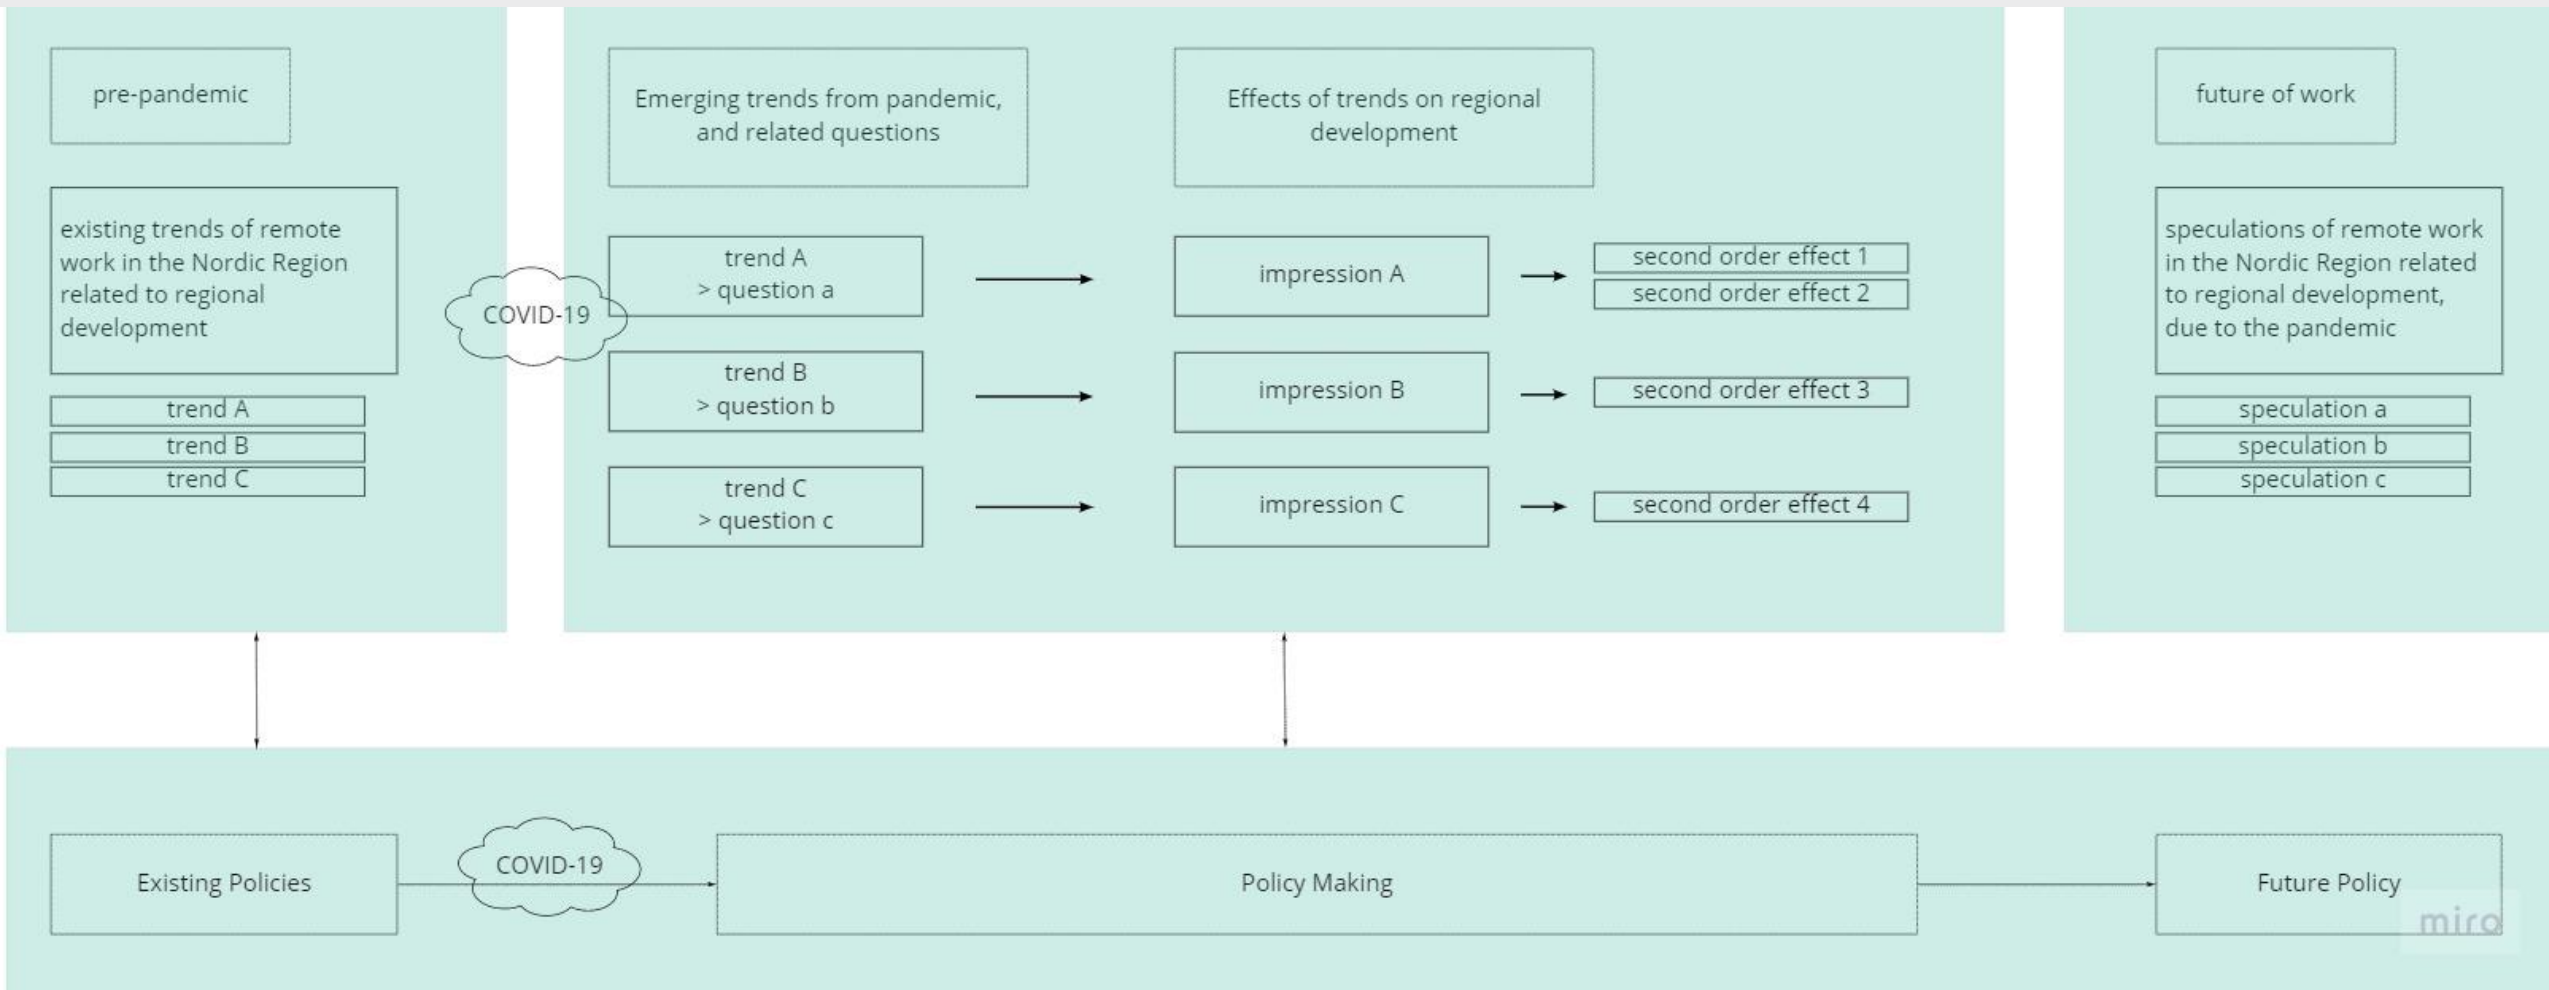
pre-pandemic

existing trends of remote work in the Nordic Region related to regional development

trend A
trend B
trend C

COVID-19

Emerging trends from pandemic, and related questions

trend A
> question a

trend B
> question b

trend C
> question c

Effects of trends on regional development

impression A

impression B

impression C

second order effect 1
second order effect 2

second order effect 3

second order effect 4

future of work

speculations of remote work in the Nordic Region related to regional development, due to the pandemic

speculation a
speculation b
speculation c

Existing Policies

COVID-19

Policy Making

Future Policy

miro